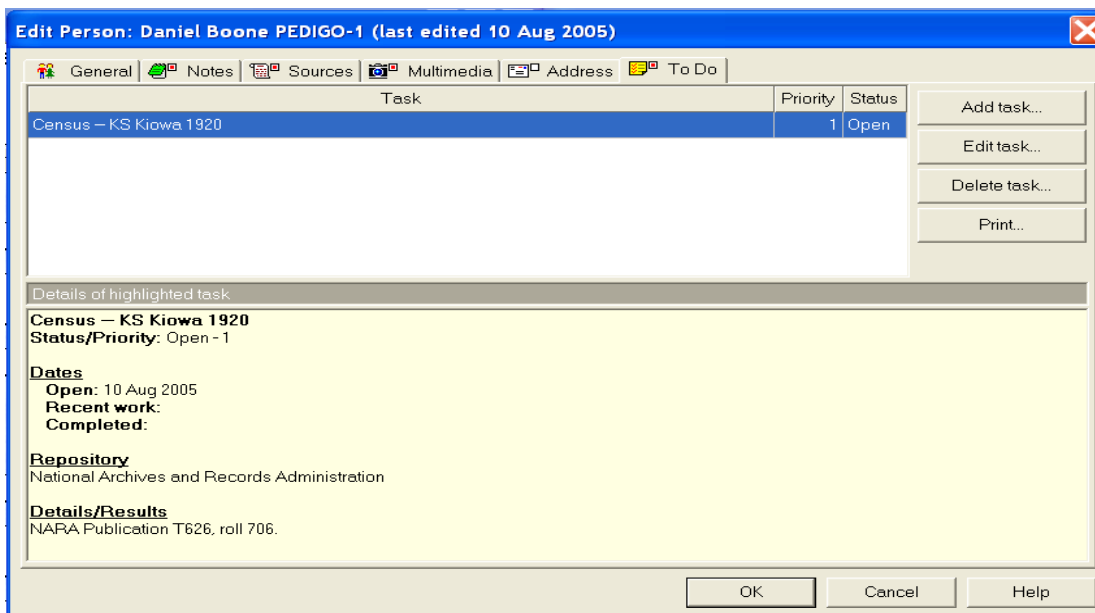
Edit Person: Daniel Boone PEDIGO-1 (last edited 10 Aug 2005)

General | Notes | Sources | Multimedia | Address | To Do

| Task | Priority | Status |
|---|---|---|
| Census – KS Kiowa 1920 | 1 | Open |

Add task...

Edit task...

Delete task...

Print...

Details of highlighted task

Census – KS Kiowa 1920
Status/Priority: Open - 1

Dates
Open: 10 Aug 2005
Recent work:
Completed:

Repository
National Archives and Records Administration

Details/Results
NARA Publication T626, roll 706.

OK

Cancel

Help